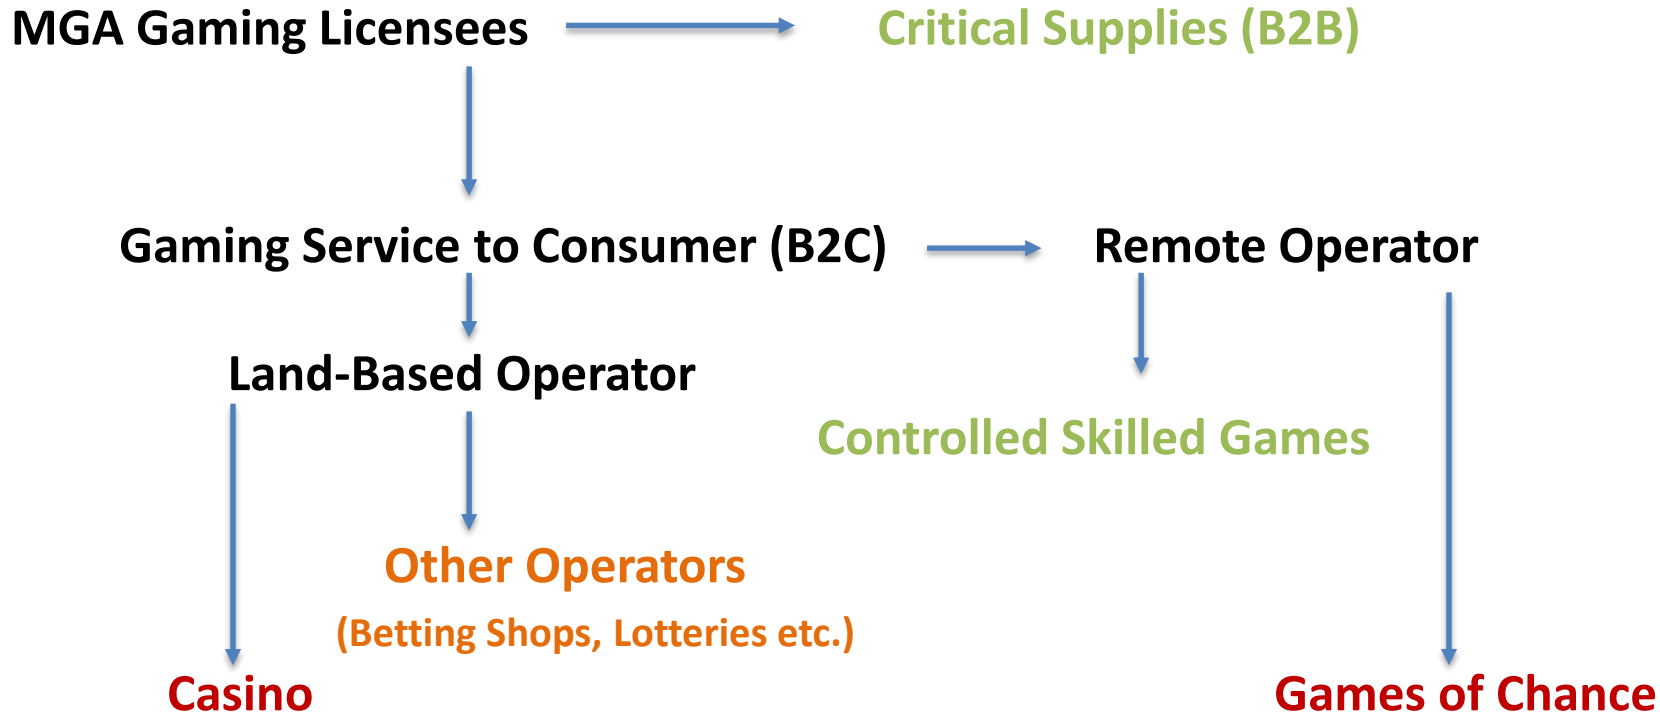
MGA Gaming Licensees

Critical Supplies (B2B)

Gaming Service to Consumer (B2C)

Remote Operator

Land-Based Operator

Controlled Skilled Games

Other Operators

(Betting Shops, Lotteries etc.)

Casino

Games of Chance